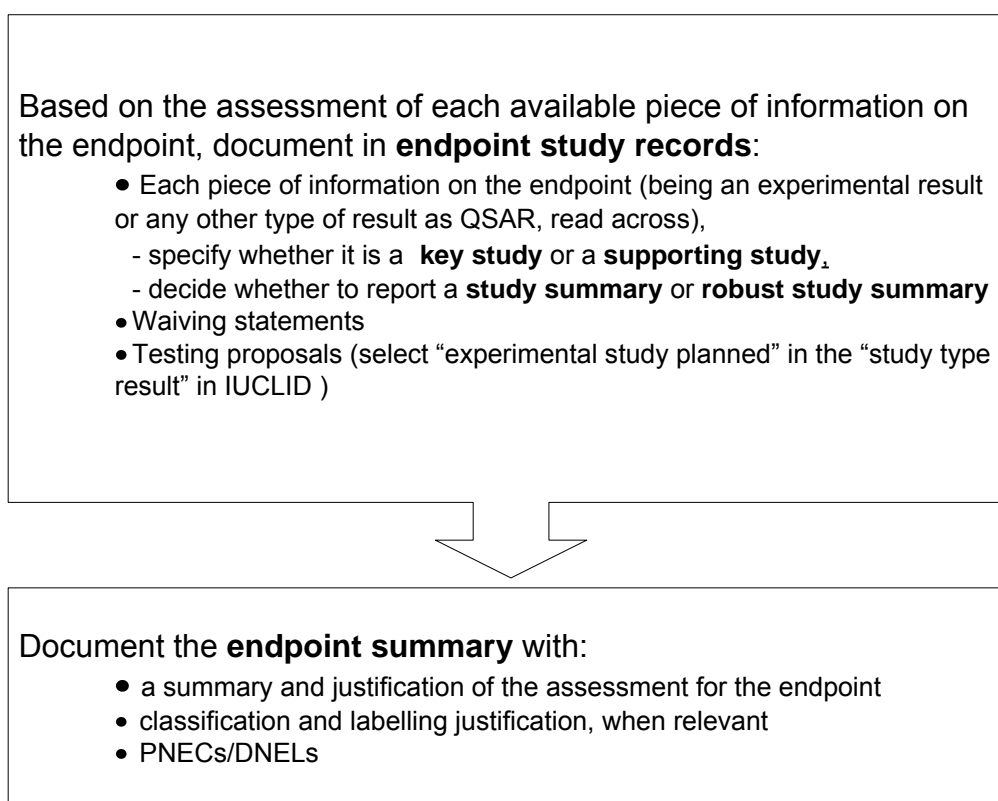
Based on the assessment of each available piece of information on the endpoint, document in **endpoint study records**:

• Each piece of information on the endpoint (being an experimental result or any other type of result as QSAR, read across),

- specify whether it is a **key study** or a **supporting study**,

- decide whether to report a **study summary** or **robust study summary**

• Waiving statements

• Testing proposals (select "experimental study planned" in the "study type result" in IUCLID )

Document the **endpoint summary** with:

• a summary and justification of the assessment for the endpoint

• classification and labelling justification, when relevant

• PNECs/DNELs